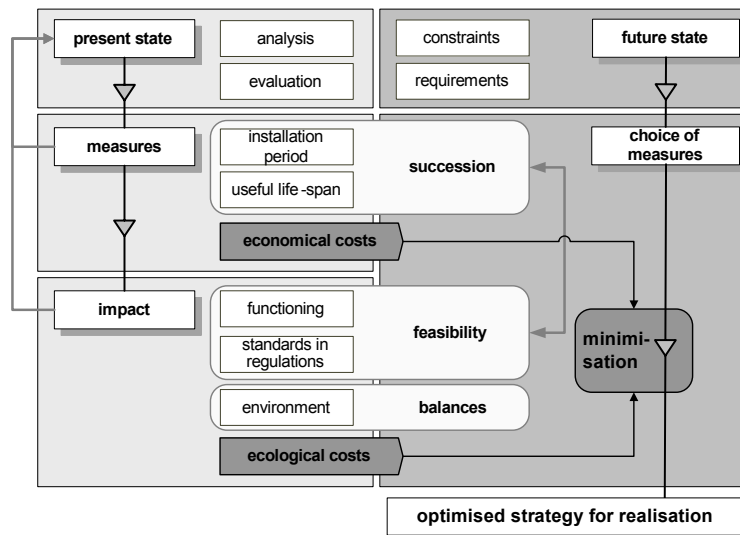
present state

analysis

evaluation

constraints

requirements

future state

measures

installation period

useful life-span

succession

choice of measures

economical costs

impact

functioning

standards in regulations

feasibility

minimisation

environment

balances

ecological costs

optimised strategy for realisation